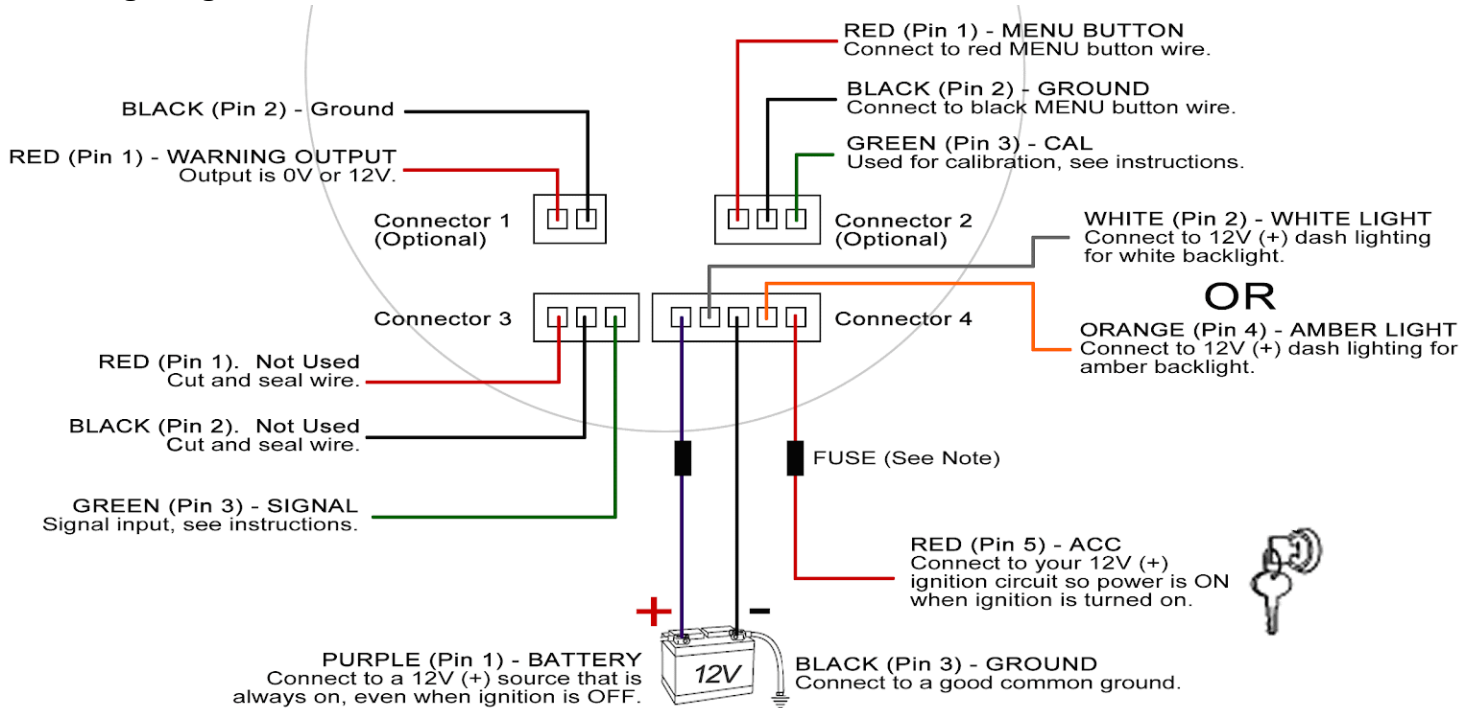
BLACK (Pin 2) - Ground

RED (Pin 1) - WARNING OUTPUT
Output is 0V or 12V.

Connector 1
(Optional)

RED (Pin 1) - MENU BUTTON
Connect to red MENU button wire.

BLACK (Pin 2) - GROUND
Connect to black MENU button wire.

GREEN (Pin 3) - CAL
Used for calibration, see instructions.

Connector 2
(Optional)

WHITE (Pin 2) - WHITE LIGHT
Connect to 12V (+) dash lighting for white backlight.

OR

ORANGE (Pin 4) - AMBER LIGHT
Connect to 12V (+) dash lighting for amber backlight.

Connector 3

Connector 4

RED (Pin 1). Not Used
Cut and seal wire.

BLACK (Pin 2). Not Used
Cut and seal wire.

GREEN (Pin 3) - SIGNAL
Signal input, see instructions.

FUSE (See Note)

RED (Pin 5) - ACC
Connect to your 12V (+) ignition circuit so power is ON when ignition is turned on.

+

-

12V

PURPLE (Pin 1) - BATTERY
Connect to a 12V (+) source that is always on, even when ignition is OFF.

BLACK (Pin 3) - GROUND
Connect to a good common ground.